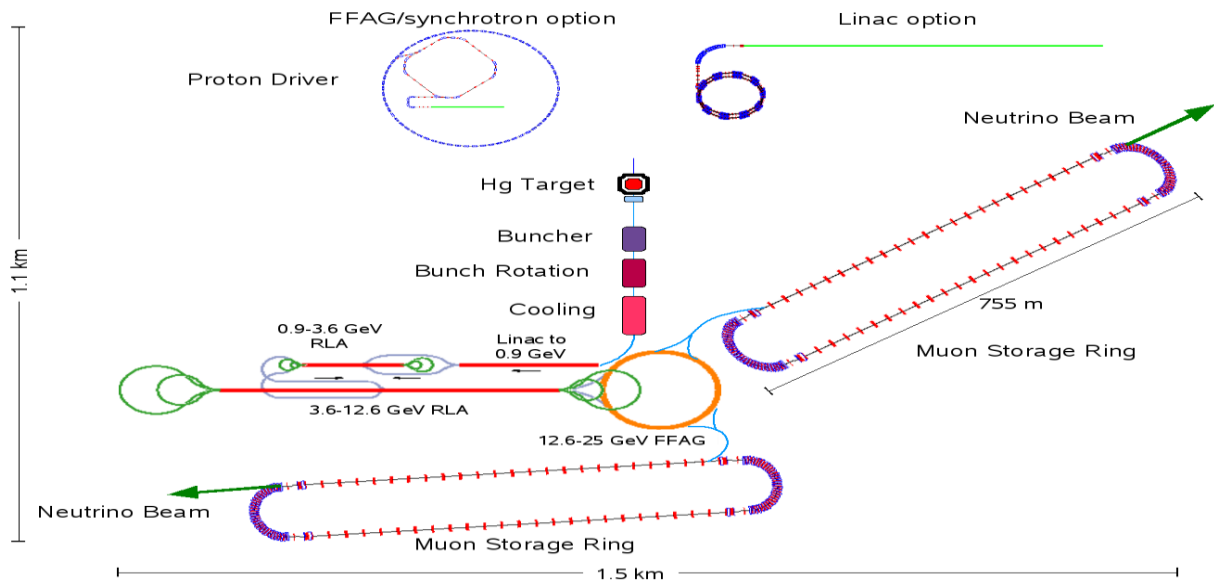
FFAG/synchrotron option

Linac option

Proton Driver

1.1 km

Neutrino Beam

Hg Target

Buncher

Bunch Rotation

Cooling

755 m

0.9-3.6 GeV RLA

Linac to 0.9 GeV

Muon Storage Ring

3.6-12.6 GeV RLA

12.6-25 GeV FFAG

Neutrino Beam

Muon Storage Ring

1.5 km